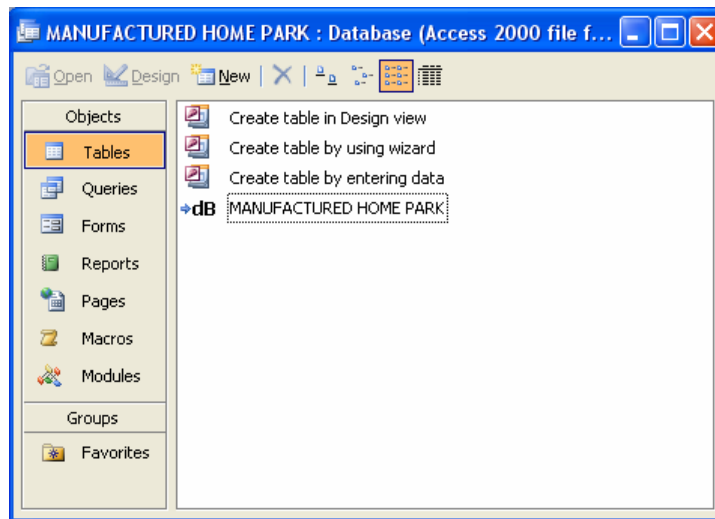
MANUFACTURED HOME PARK : Database (Access 2000 file f...

Open Design New

Objects
Tables
Queries
Forms
Reports
Pages
Macros
Modules
Groups
Favorites

Create table in Design view
Create table by using wizard
Create table by entering data
dB MANUFACTURED HOME PARK